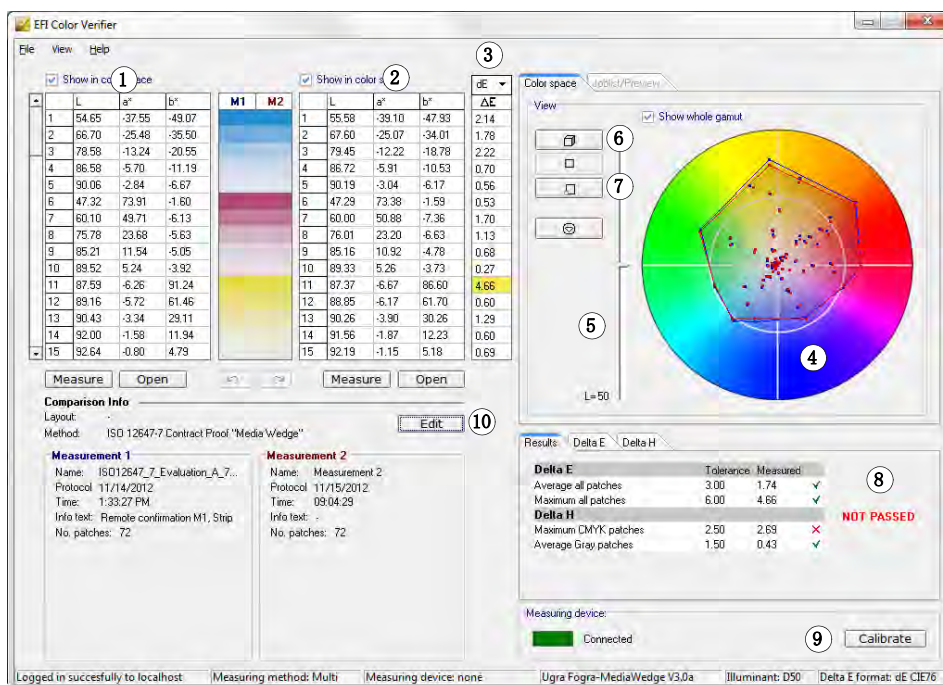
EFI Color Verifier

File View Help

Show in co 1 ace

| | L | a* | b* |
|---|---|---|---|
| 1 | 54.65 | -37.55 | -49.07 |
| 2 | 66.70 | -25.48 | -35.50 |
| 3 | 78.58 | -13.24 | -20.55 |
| 4 | 86.58 | -5.70 | -11.19 |
| 5 | 90.06 | -2.84 | -6.67 |
| 6 | 47.32 | 73.91 | -1.60 |
| 7 | 60.10 | 49.71 | -6.13 |
| 8 | 75.78 | 23.68 | -5.63 |
| 9 | 85.21 | 11.54 | -5.05 |
| 10 | 89.52 | 5.24 | -3.92 |
| 11 | 87.59 | -6.26 | 91.24 |
| 12 | 89.16 | -5.72 | 61.46 |
| 13 | 90.43 | -3.34 | 29.11 |
| 14 | 92.00 | -1.58 | 11.94 |
| 15 | 92.64 | -0.80 | 4.79 |

M1 M2

Show in color s 2

| | L | a* | b* |
|---|---|---|---|
| 1 | 55.58 | -39.10 | -47.93 |
| 2 | 67.60 | -25.07 | -34.01 |
| 3 | 79.45 | -12.22 | -18.78 |
| 4 | 86.72 | -5.91 | -10.53 |
| 5 | 90.19 | -3.04 | -6.17 |
| 6 | 47.29 | 73.38 | -1.59 |
| 7 | 60.00 | 50.88 | -7.36 |
| 8 | 76.01 | 23.20 | -6.63 |
| 9 | 85.16 | 10.92 | -4.78 |
| 10 | 89.33 | 5.26 | -3.73 |
| 11 | 87.37 | -6.67 | 86.60 |
| 12 | 88.85 | -6.17 | 61.70 |
| 13 | 90.26 | -3.90 | 30.26 |
| 14 | 91.56 | -1.87 | 12.23 |
| 15 | 92.19 | -1.15 | 5.18 |

3
dE
| ΔE |
|---|
| 2.14 |
| 1.78 |
| 2.22 |
| 0.70 |
| 0.56 |
| 0.53 |
| 1.70 |
| 1.13 |
| 0.68 |
| 0.27 |
| 4.66 |
| 0.60 |
| 1.29 |
| 0.60 |
| 0.69 |

Measure Open Measure Open

Comparison Info
Layout: -
Method: ISO 12647-7 Contract Proof "Media Wedge"
Edit 10

Measurement 1
Name: ISO12647_7_Evaluation_A_7...
Protocol 11/14/2012
Time: 1:33:27 PM
Info text: Remote confirmation M1, Strip
No. patches: 72

Measurement 2
Name: Measurement 2
Protocol 11/15/2012
Time: 09:04:29
Info text: -
No. patches: 72

Color space Jobist/Preview
View
Show whole gamut
6
7
5
4
L=50

Results Delta E Delta H

| | Tolerance | Measured | |
|---|---|---|---|
| Delta E | | | |
| Average all patches | 3.00 | 1.74 | ✓ |
| Maximum all patches | 6.00 | 4.66 | ✓ |
| Delta H | | | |
| Maximum CMYK patches | 2.50 | 2.69 | ✕ |
| Average Gray patches | 1.50 | 0.43 | ✓ |

8
NOT PASSED

Measuring device:
Connected
9 Calibrate

Logged in succesfully to localhost | Measuring method: Multi | Measuring device: none | Ugra Fogra-MediaWedge V3.0a | Illuminant: D50 | Delta E format: dE CIE76